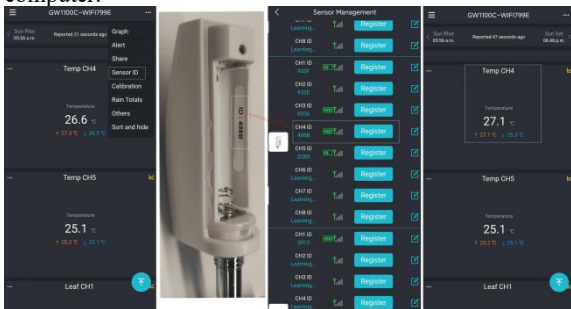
computer.

GW1100C-WIFI799E

Sun Rise 05:56 a.m.

Reported 21 seconds ago

Graph
Alert
Share
Sensor ID
Calibration
Rain Totals
Others
Sort and hide

Temp CH4

Temperature
26.6 °C
↑ 27.3 °C ↓ 25.1 °C

Temp CH5

Temperature
25.1 °C
↑ 25.2 °C ↓ 25.1 °C

Leaf CH1

ID: 4B8B

Sensor Management

Learning...
Register

CH8 ID
Learning...
Register

CH1 ID
535F
Register

CH2 ID
4D3E
Register

CH3 ID
5536
Register

CH4 ID
4B8B
Register

CH5 ID
2CB6
Register

CH6 ID
Learning...
Register

CH7 ID
Learning...
Register

CH8 ID
Learning...
Register

CH1 ID
3013
Register

CH2 ID
Learning...
Register

CH3 ID
Learning...
Register

CH4 ID
Learning...
Register

GW1100C-WIFI799E

Sun Rise 05:56 a.m.

Reported 47 seconds ago

Sun Set 06:46 p.m.

Temp CH4

Temperature
27.1 °C
↑ 27.1 °C ↓ 25.2 °C

Temp CH5

Temperature
25.1 °C
↑ 25.2 °C ↓ 25.1 °C

Leaf CH1